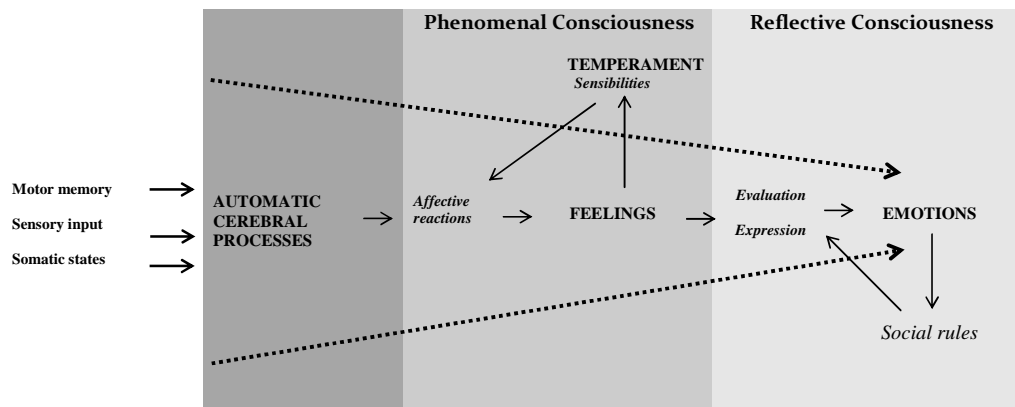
Phenomenal Consciousness

Reflective Consciousness

TEMPERAMENT
Sensibilities

Motor memory

Sensory input

Somatic states

AUTOMATIC CEREBRAL PROCESSES

Affective reactions

FEELINGS

Evaluation

Expression

EMOTIONS

Social rules